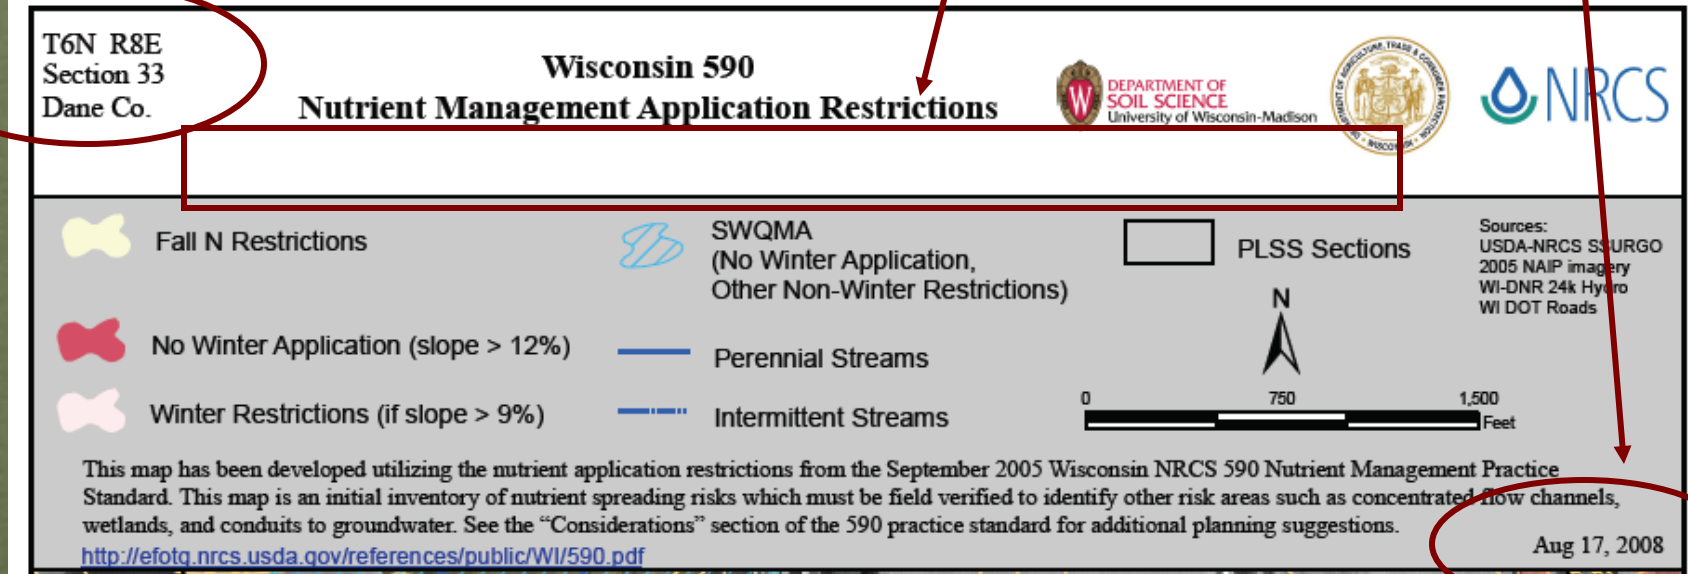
T6N R8E
Section 33
Dane Co.

Wisconsin 590
Nutrient Management Application Restrictions

DEPARTMENT OF SOIL SCIENCE
University of Wisconsin-Madison

NRCS

Fall N Restrictions

SWQMA
(No Winter Application,
Other Non-Winter Restrictions)

PLSS Sections

Sources:
USDA-NRCS SSURGO
2005 NAIP imagery
WI-DNR 24k Hydro
WI DOT Roads

N

No Winter Application (slope > 12%)

Perennial Streams

Winter Restrictions (if slope > 9%)

Intermittent Streams

0 750 1,500 Feet

This map has been developed utilizing the nutrient application restrictions from the September 2005 Wisconsin NRCS 590 Nutrient Management Practice Standard. This map is an initial inventory of nutrient spreading risks which must be field verified to identify other risk areas such as concentrated flow channels, wetlands, and conduits to groundwater. See the "Considerations" section of the 590 practice standard for additional planning suggestions.

http://efotg.nrcs.usda.gov/references/public/WI/590.pdf

Aug 17, 2008